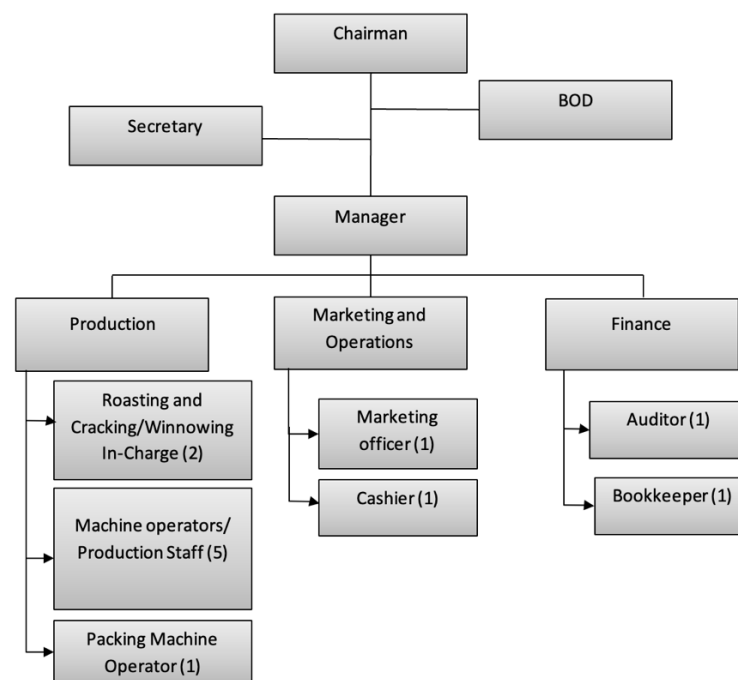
Chairman

Secretary

BOD

Manager

Production

Marketing and Operations

Finance

Roasting and Cracking/Winnowing In-Charge (2)

Machine operators/ Production Staff (5)

Packing Machine Operator (1)

Marketing officer (1)

Cashier (1)

Auditor (1)

Bookkeeper (1)